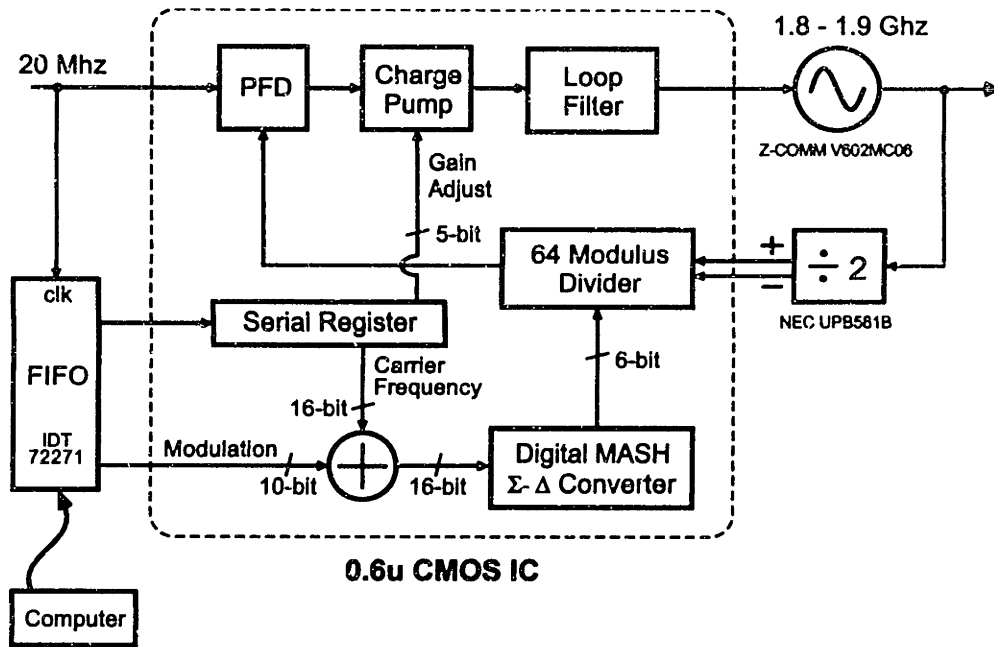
1.8 - 1.9 Ghz

20 Mhz

PFD

Charge Pump

Loop Filter

Z-COMM V602MC06

Gain Adjust

5-bit

64 Modulus Divider

+

−

$\div 2$

NEC UPB581B

clk

FIFO

IDT 72271

Serial Register

Carrier Frequency

6-bit

16-bit

Modulation

10-bit

16-bit

Digital MASH
$\Sigma$- $\Delta$ Converter

0.6u CMOS IC

Computer